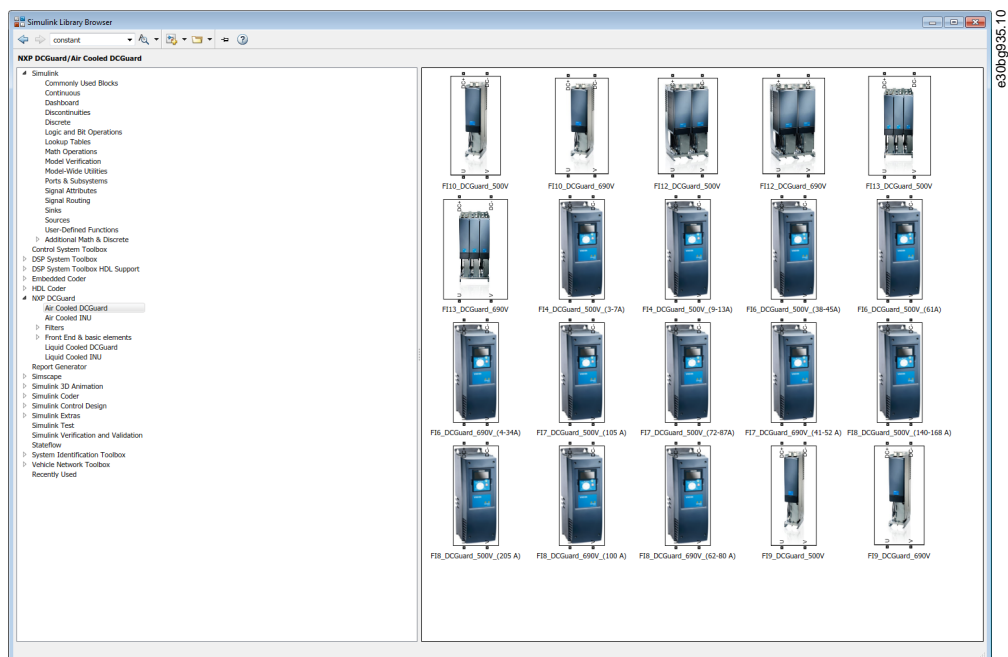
Simulink Library Browser

constant

NXP DCGuard/Air Cooled DCGuard

Simulink
Commonly Used Blocks
Continuous
Dashboard
Discontinuities
Discrete
Logic and Bit Operations
Lookup Tables
Math Operations
Model Verification
Model-Wide Utilities
Ports & Subsystems
Signal Attributes
Signal Routing
Sinks
Sources
User-Defined Functions
Additional Math & Discrete
Control System Toolbox
DSP System Toolbox
DSP System Toolbox HDL Support
Embedded Coder
HDL Coder
NXP DCGuard
Air Cooled DCGuard
Air Cooled INU
Filters
Front End & basic elements
Liquid Cooled DCGuard
Liquid Cooled INU
Report Generator
Simscape
Simulink 3D Animation
Simulink Coder
Simulink Control Design
Simulink Extras
Simulink Test
Simulink Verification and Validation
Stateflow
System Identification Toolbox
Vehicle Network Toolbox
Recently Used

FI10_DCGuard_500V
FI10_DCGuard_690V
FI12_DCGuard_500V
FI12_DCGuard_690V
FI13_DCGuard_500V
FI13_DCGuard_690V
FI4_DCGuard_500V_(3-7A)
FI4_DCGuard_500V_(9-13A)
FI6_DCGuard_500V_(38-45A)
FI6_DCGuard_500V_(61A)
FI6_DCGuard_690V_(4-34A)
FI7_DCGuard_500V_(105 A)
FI7_DCGuard_500V_(72-87A)
FI7_DCGuard_690V_(41-52 A)
FI8_DCGuard_500V_(140-168 A)
FI8_DCGuard_500V_(205 A)
FI8_DCGuard_690V_(100 A)
FI8_DCGuard_690V_(62-80 A)
FI9_DCGuard_500V
FI9_DCGuard_690V

e30bg935.10